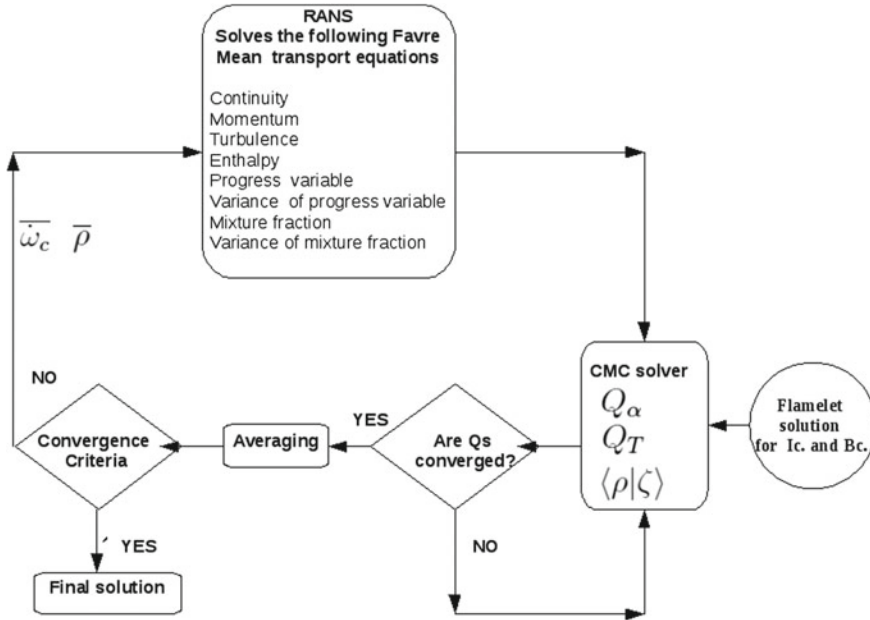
RANS
Solves the following Favre
Mean transport equations

Continuity
Momentum
Turbulence
Enthalpy
Progress variable
Variance of progress variable
Mixture fraction
Variance of mixture fraction

$\overline{\dot{\omega}_c}$ $\overline{\rho}$

NO

CMC solver
$Q_\alpha$
$Q_T$
$\langle\rho|\zeta\rangle$

Flamelet solution for Ic. and Bc.

YES

Convergence Criteria

Averaging

Are Qs converged?

´ YES

NO

Final solution